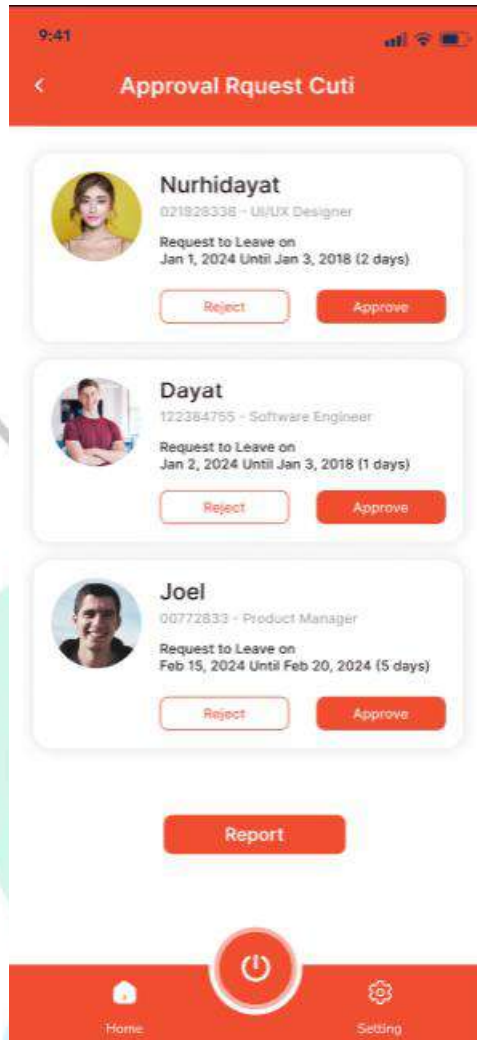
9:41

<

Approval Rquest Cuti

Nurhidayat

021828338 - UI/UX Designer

Request to Leave on
Jan 1, 2024 Until Jan 3, 2018 (2 days)

Reject

Approve

Dayat

122384755 - Software Engineer

Request to Leave on
Jan 2, 2024 Until Jan 3, 2018 (1 days)

Reject

Approve

Joel

00772833 - Product Manager

Request to Leave on
Feb 15, 2024 Until Feb 20, 2024 (5 days)

Reject

Approve

Report

Home

Setting